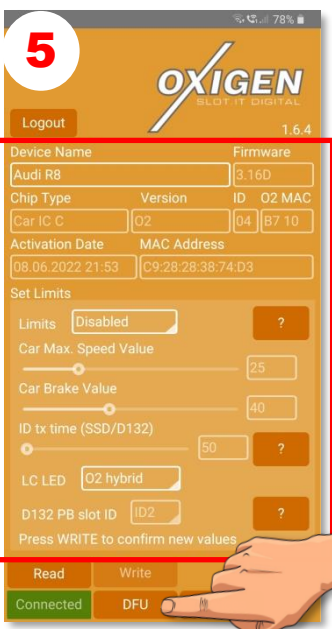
78%

5

OXIGEN
SLOT.IT DIGITAL

Logout

1.6.4

Device Name
Audi R8

Firmware
3.16D

Chip Type
Car IC C

Version
O2

ID
04

O2 MAC
B7 10

Activation Date
08.06.2022 21:53

MAC Address
C9:28:28:38:74:D3

Set Limits

Limits
Disabled

?

Car Max. Speed Value
25

Car Brake Value
40

ID tx time (SSD/D132)
50

?

LC LED
O2 hybrid

D132 PB slot ID
ID2

?

Press WRITE to confirm new values

Read

Write

Connected

DFU